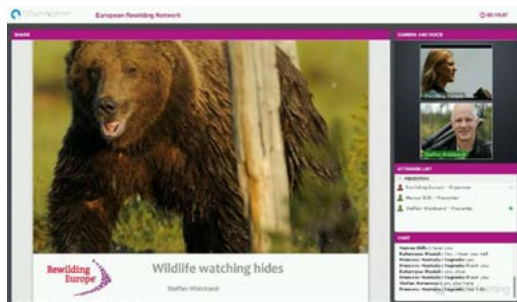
European Rewilding Network

SHARE

CAMERA AND VOICE

ATTENDEE LIST

PRESENTERS

Rewilding Europe - Organizer

Marcus Rößl - Presenter

Staffan Widstrand - Presenter

CHAT

Rewilding Europe

Wildlife watching hides

Staffan Widstrand

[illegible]